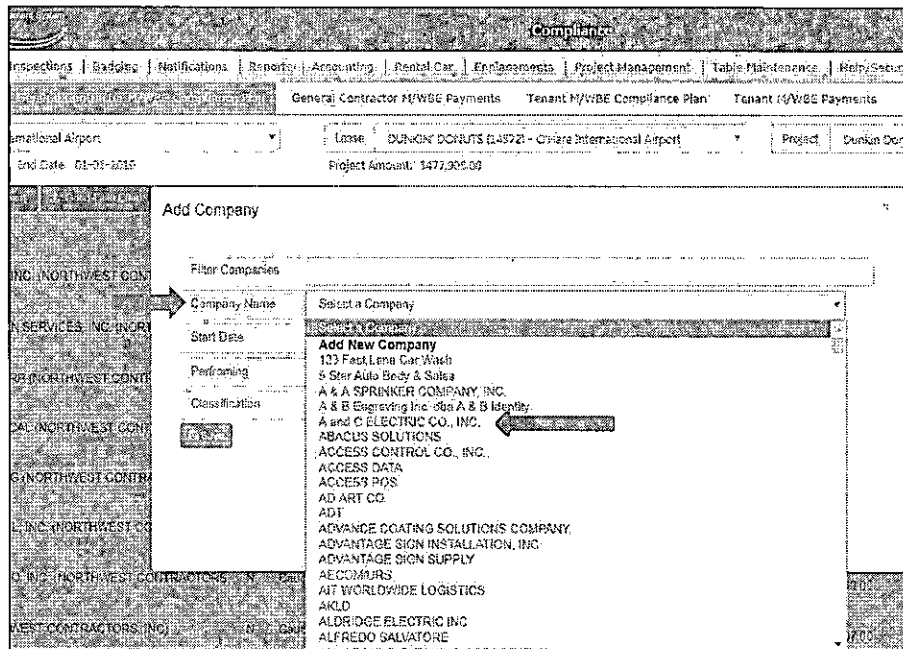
Compliance

Inspections | Badging | Notifications | Reports | Accounting | Rental Car | Enplanements | Project Management | Table Maintenance | Help/Secur

General Contractor M/WBE Payments Tenant M/WBE Compliance Plan Tenant M/WBE Payments

International Airport

Lease DUNKIN' DONUTS (14872) - O'Hare International Airport

Project Dunkin Dor

End Date 01-01-2019

Project Amount: $477,909.00

Add Company

Filter Companies

INC (NORTHWEST CONT

Company Name Select a Company

N SERVICES, INC (NORT

Start Date

Performing

Classification

(NORTHWEST CONT

CAL (NORTHWEST CONT

G (NORTHWEST CONTRA

L, INC (NORTHWEST C

O, INC (NORTHWEST CONTRACTORS

WEST CONTRACTORS, INC)

Select a Company
Add New Company
123 Fast Lane Car Wash
5 Star Auto Body & Sales
A & A SPRINKER COMPANY, INC.
A & B Engraving Inc -dba A & B Identity
A and C ELECTRIC CO., INC.
ABACUS SOLUTIONS
ACCESS CONTROL CO., INC.
ACCESS DATA
ACCESS POS
AD ART CO
ADT
ADVANCE COATING SOLUTIONS COMPANY
ADVANTAGE SIGN INSTALLATION, INC
ADVANTAGE SIGN SUPPLY
AECOMURS
AIT WORLDWIDE LOGISTICS
AKLD
ALDRIDGE ELECTRIC INC
ALFREDO SALVATORE